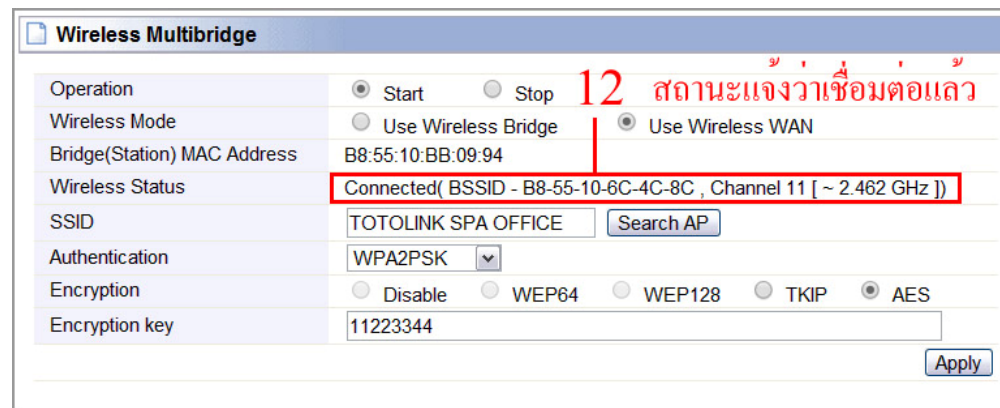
Wireless Multibridge

| | |
|---|---|
| Operation | Start Stop |
| Wireless Mode | Use Wireless Bridge Use Wireless WAN |
| Bridge(Station) MAC Address | B8:55:10:BB:09:94 |
| Wireless Status | Connected( BSSID - B8-55-10-6C-4C-8C , Channel 11 [ ~ 2.462 GHz ]) |
| SSID | TOTOLINK SPA OFFICE Search AP |
| Authentication | WPA2PSK |
| Encryption | Disable WEP64 WEP128 TKIP AES |
| Encryption key | 11223344 |

12 สถานะแจ้งว่าเชื่อมต่อแล้ว

Apply